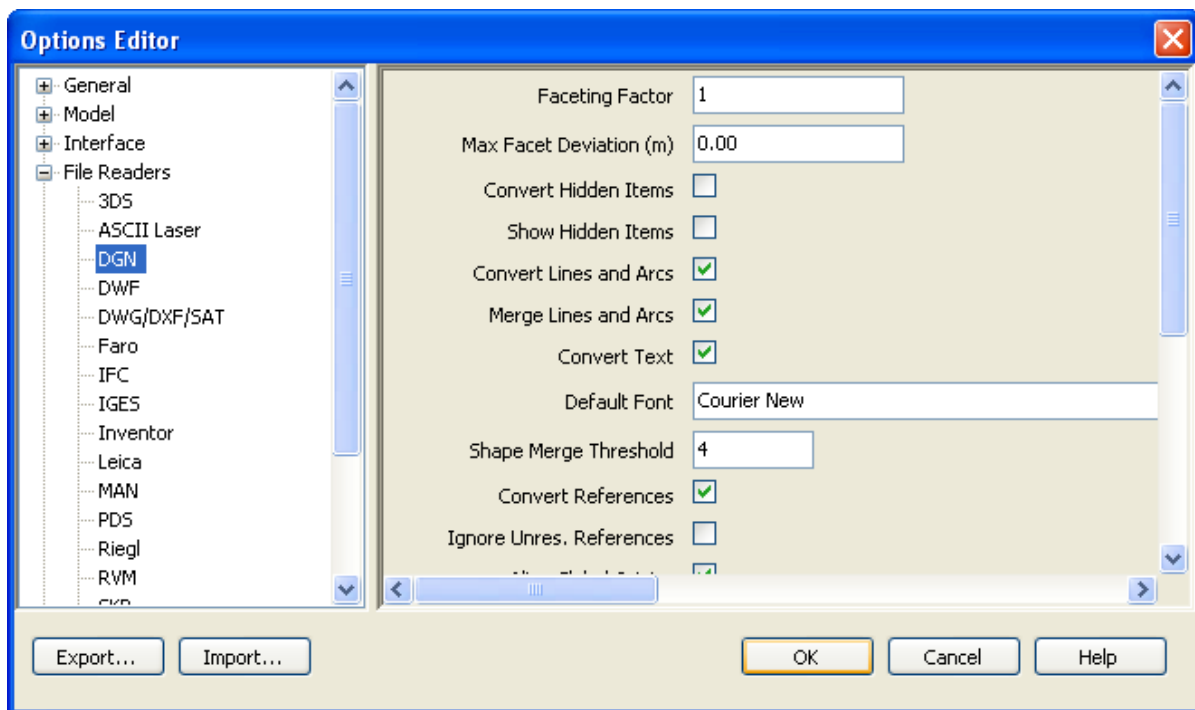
Options Editor

General
Model
Interface
File Readers
3DS
ASCII Laser
DGN
DWF
DWG/DXF/SAT
Faro
IFC
IGES
Inventor
Leica
MAN
PDS
Riegl
RVM
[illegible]

Faceting Factor 1
Max Facet Deviation (m) 0.00
Convert Hidden Items
Show Hidden Items
Convert Lines and Arcs
Merge Lines and Arcs
Convert Text
Default Font Courier New
Shape Merge Threshold 4
Convert References
Ignore Unres. References
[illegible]

Export... Import... OK Cancel Help